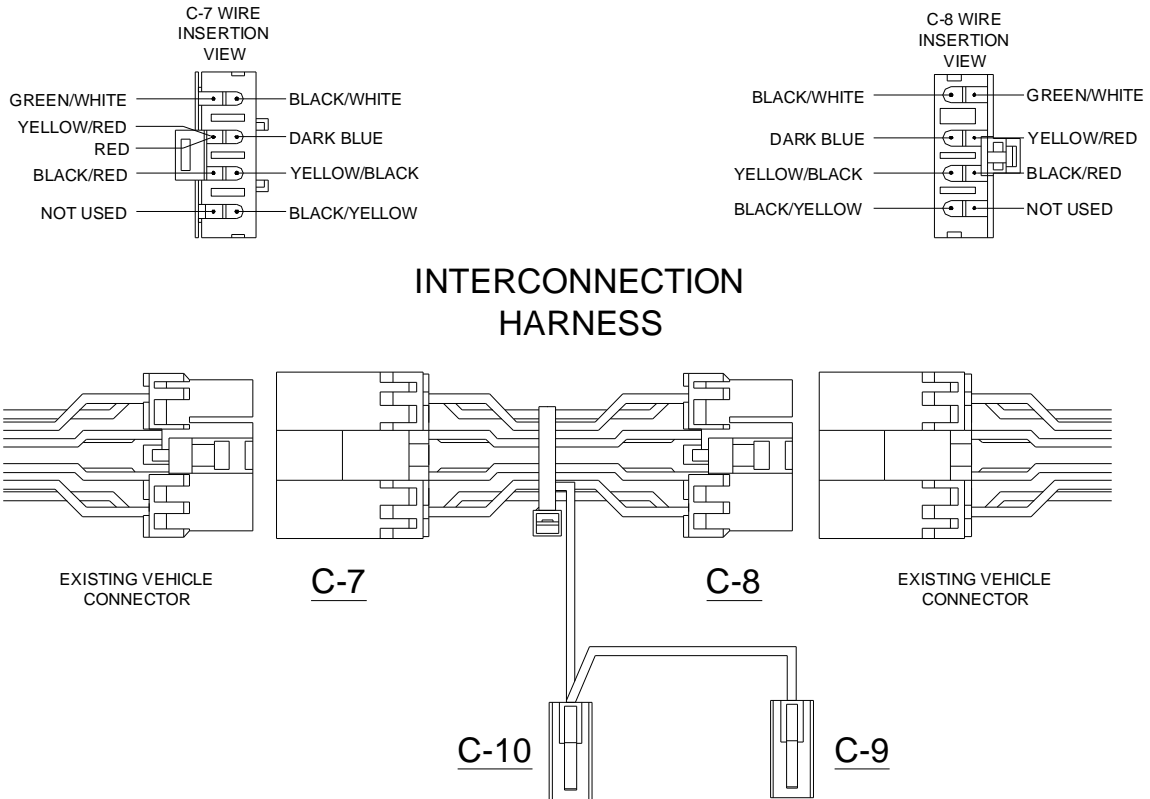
C-7 WIRE INSERTION VIEW

GREEN/WHITE
YELLOW/RED
RED
BLACK/RED
NOT USED

BLACK/WHITE
DARK BLUE
YELLOW/BLACK
BLACK/YELLOW

C-8 WIRE INSERTION VIEW

BLACK/WHITE
DARK BLUE
YELLOW/BLACK
BLACK/YELLOW

GREEN/WHITE
YELLOW/RED
BLACK/RED
NOT USED

INTERCONNECTION HARNESS

EXISTING VEHICLE CONNECTOR

C-7

C-8

EXISTING VEHICLE CONNECTOR

C-10

C-9